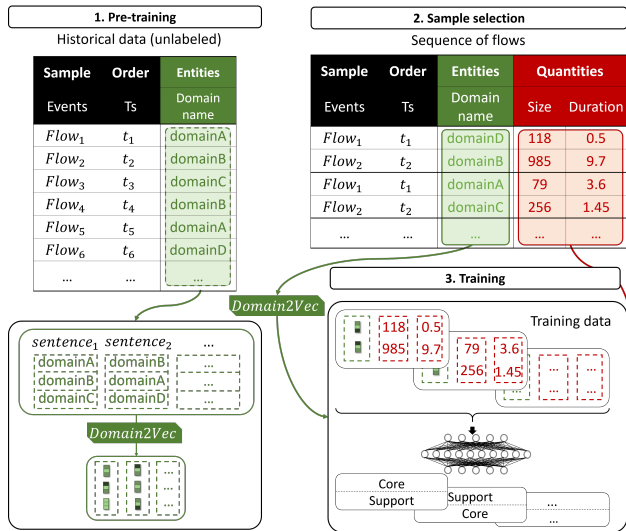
1. Pre-training

Historical data (unlabeled)

| Sample | Order | Entities |
|---|---|---|
| Events | Ts | Domain name |
| $Flow_1$ | $t_1$ | domainA |
| $Flow_2$ | $t_2$ | domainB |
| $Flow_3$ | $t_3$ | domainC |
| $Flow_4$ | $t_4$ | domainB |
| $Flow_5$ | $t_5$ | domainA |
| $Flow_6$ | $t_6$ | domainD |
| ... | ... | ... |

2. Sample selection

Sequence of flows

| Sample | Order | Entities | Quantities | |
|---|---|---|---|---|
| Events | Ts | Domain name | Size | Duration |
| $Flow_1$ | $t_1$ | domainD | 118 | 0.5 |
| $Flow_2$ | $t_2$ | domainB | 985 | 9.7 |
| $Flow_1$ | $t_1$ | domainA | 79 | 3.6 |
| $Flow_2$ | $t_2$ | domainC | 256 | 1.45 |
| ... | ... | ... | ... | ... |

3. Training

$Domain2Vec$

$sentence_1$ $sentence_2$ ...

domainA domainB
domainB domainA
domainC domainD

$Domain2Vec$

...

Training data

118 0.5
985 9.7

79 3.6
256 1.45

... ...

Core
Support

Support
Core

...
...